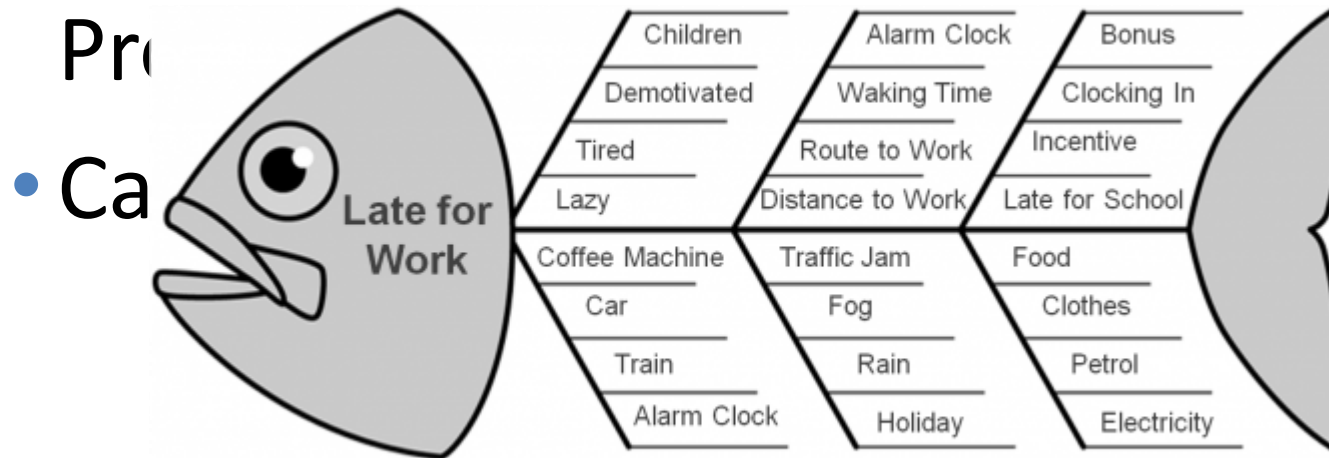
Pr

• Ca

Late for Work

Children
Demotivated
Tired
Lazy

Alarm Clock
Waking Time
Route to Work
Distance to Work

Bonus
Clocking In
Incentive
Late for School

Coffee Machine
Car
Train
Alarm Clock

Traffic Jam
Fog
Rain
Holiday

Food
Clothes
Petrol
Electricity